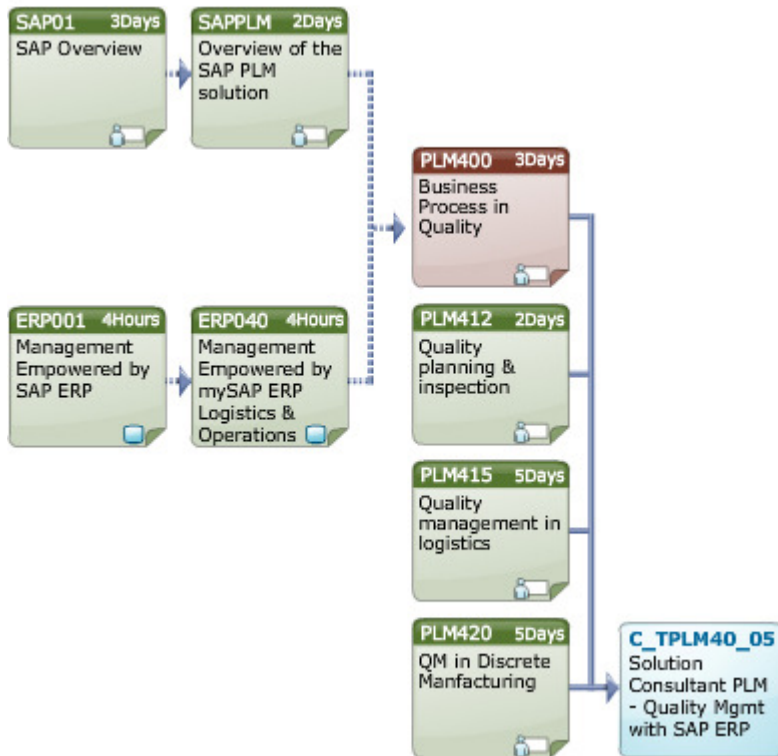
SAP01 3Days
SAP Overview

SAPPLM 2Days
Overview of the SAP PLM solution

ERP001 4Hours
Management Empowered by SAP ERP

ERP040 4Hours
Management Empowered by mySAP ERP Logistics & Operations

PLM400 3Days
Business Process in Quality

PLM412 2Days
Quality planning & inspection

PLM415 5Days
Quality management in logistics

PLM420 5Days
QM in Discrete Manfacturing

C_TPLM40_05
Solution Consultant PLM - Quality Mgmt with SAP ERP